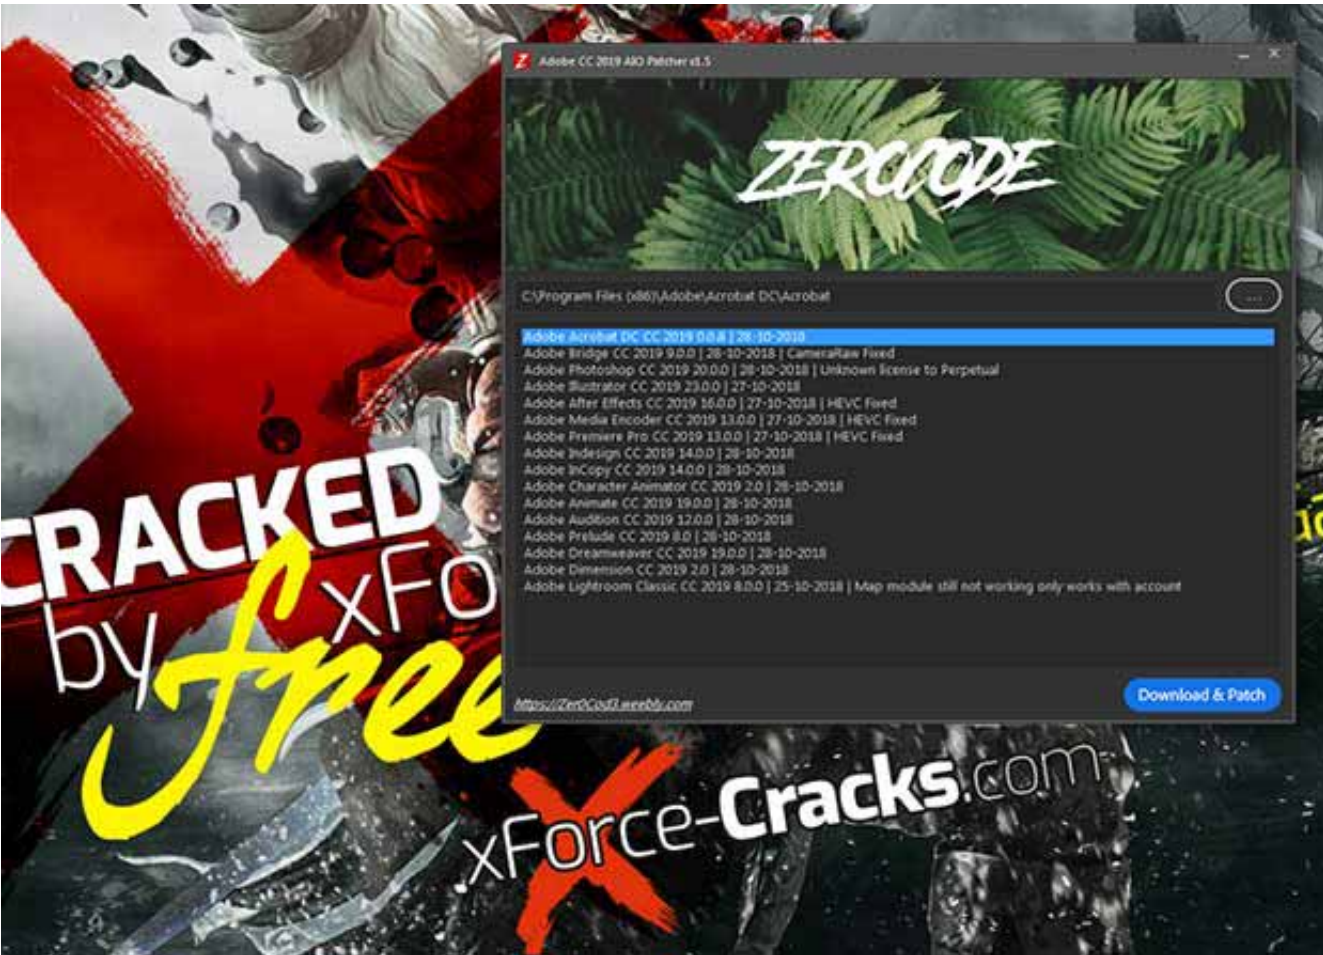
Adobe CC 2019 AIO Patcher v1.5

ZEROCODE

C:\Program Files (x86)\Adobe\Acrobat DC\Acrobat

...

Adobe Acrobat DC CC 2019 0.0.8 | 28-10-2018
Adobe Bridge CC 2019 9.0.0 | 28-10-2018 | CameraRaw Fixed
Adobe Photoshop CC 2019 20.0.0 | 28-10-2018 | Unknown license to Perpetual
Adobe Illustrator CC 2019 23.0.0 | 27-10-2018
Adobe After Effects CC 2019 16.0.0 | 27-10-2018 | HEVC Fixed
Adobe Media Encoder CC 2019 13.0.0 | 27-10-2018 | HEVC Fixed
Adobe Premiere Pro CC 2019 13.0.0 | 27-10-2018 | HEVC Fixed
Adobe Indesign CC 2019 14.0.0 | 28-10-2018
Adobe InCopy CC 2019 14.0.0 | 28-10-2018
Adobe Character Animator CC 2019 2.0 | 28-10-2018
Adobe Animate CC 2019 19.0.0 | 28-10-2018
Adobe Audition CC 2019 12.0.0 | 28-10-2018
Adobe Prelude CC 2019 8.0 | 28-10-2018
Adobe Dreamweaver CC 2019 19.0.0 | 28-10-2018
Adobe Dimension CC 2019 2.0 | 28-10-2018
Adobe Lightroom Classic CC 2019 8.0.0 | 25-10-2018 | Map module still not working only works with account

https://Zer0Cod3.weebly.com

Download & Patch

CRACKED by xFo free

xForce-Cracks.com